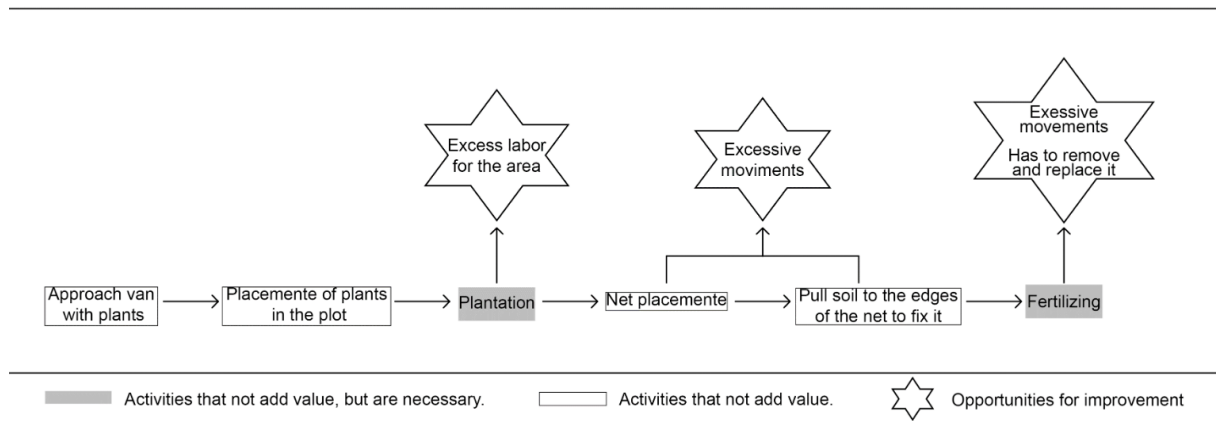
Excess labor for the area

Excessive moviments

Exessive movements

Has to remove and replace it

Approach van with plants

Placemente of plants in the plot

Plantation

Net placemente

Pull soil to the edges of the net to fix it

Fertilizing

Activities that not add value, but are necessary.

Activities that not add value.

Opportunities for improvement